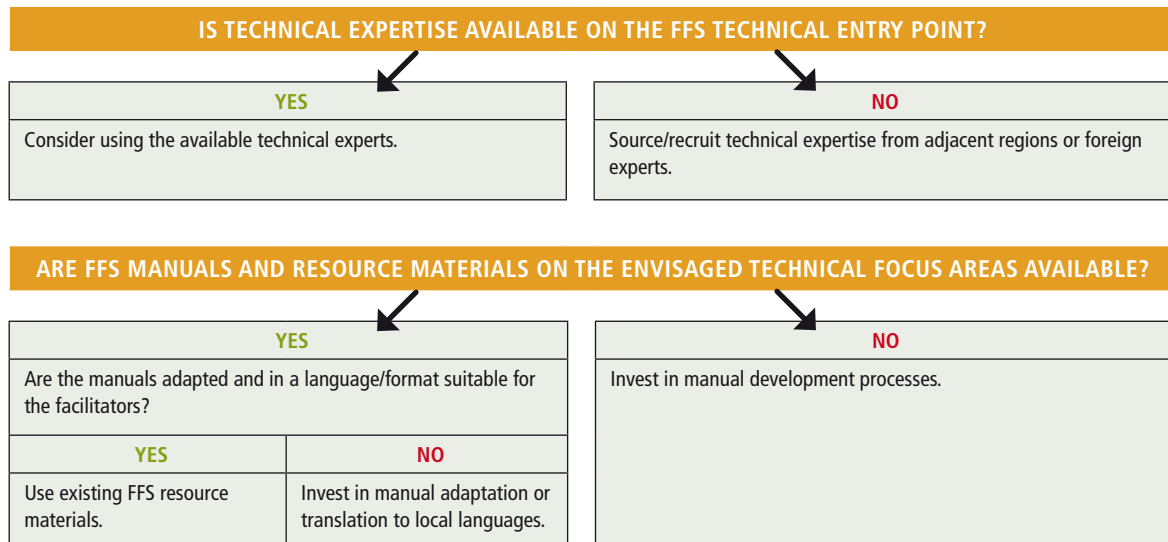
IS TECHNICAL EXPERTISE AVAILABLE ON THE FFS TECHNICAL ENTRY POINT?

YES

Consider using the available technical experts.

NO

Source/recruit technical expertise from adjacent regions or foreign experts.

ARE FFS MANUALS AND RESOURCE MATERIALS ON THE ENVISAGED TECHNICAL FOCUS AREAS AVAILABLE?

YES

Are the manuals adapted and in a language/format suitable for the facilitators?

| YES | NO |
|---|---|
| Use existing FFS resource materials. | Invest in manual adaptation or translation to local languages. |

NO

Invest in manual development processes.